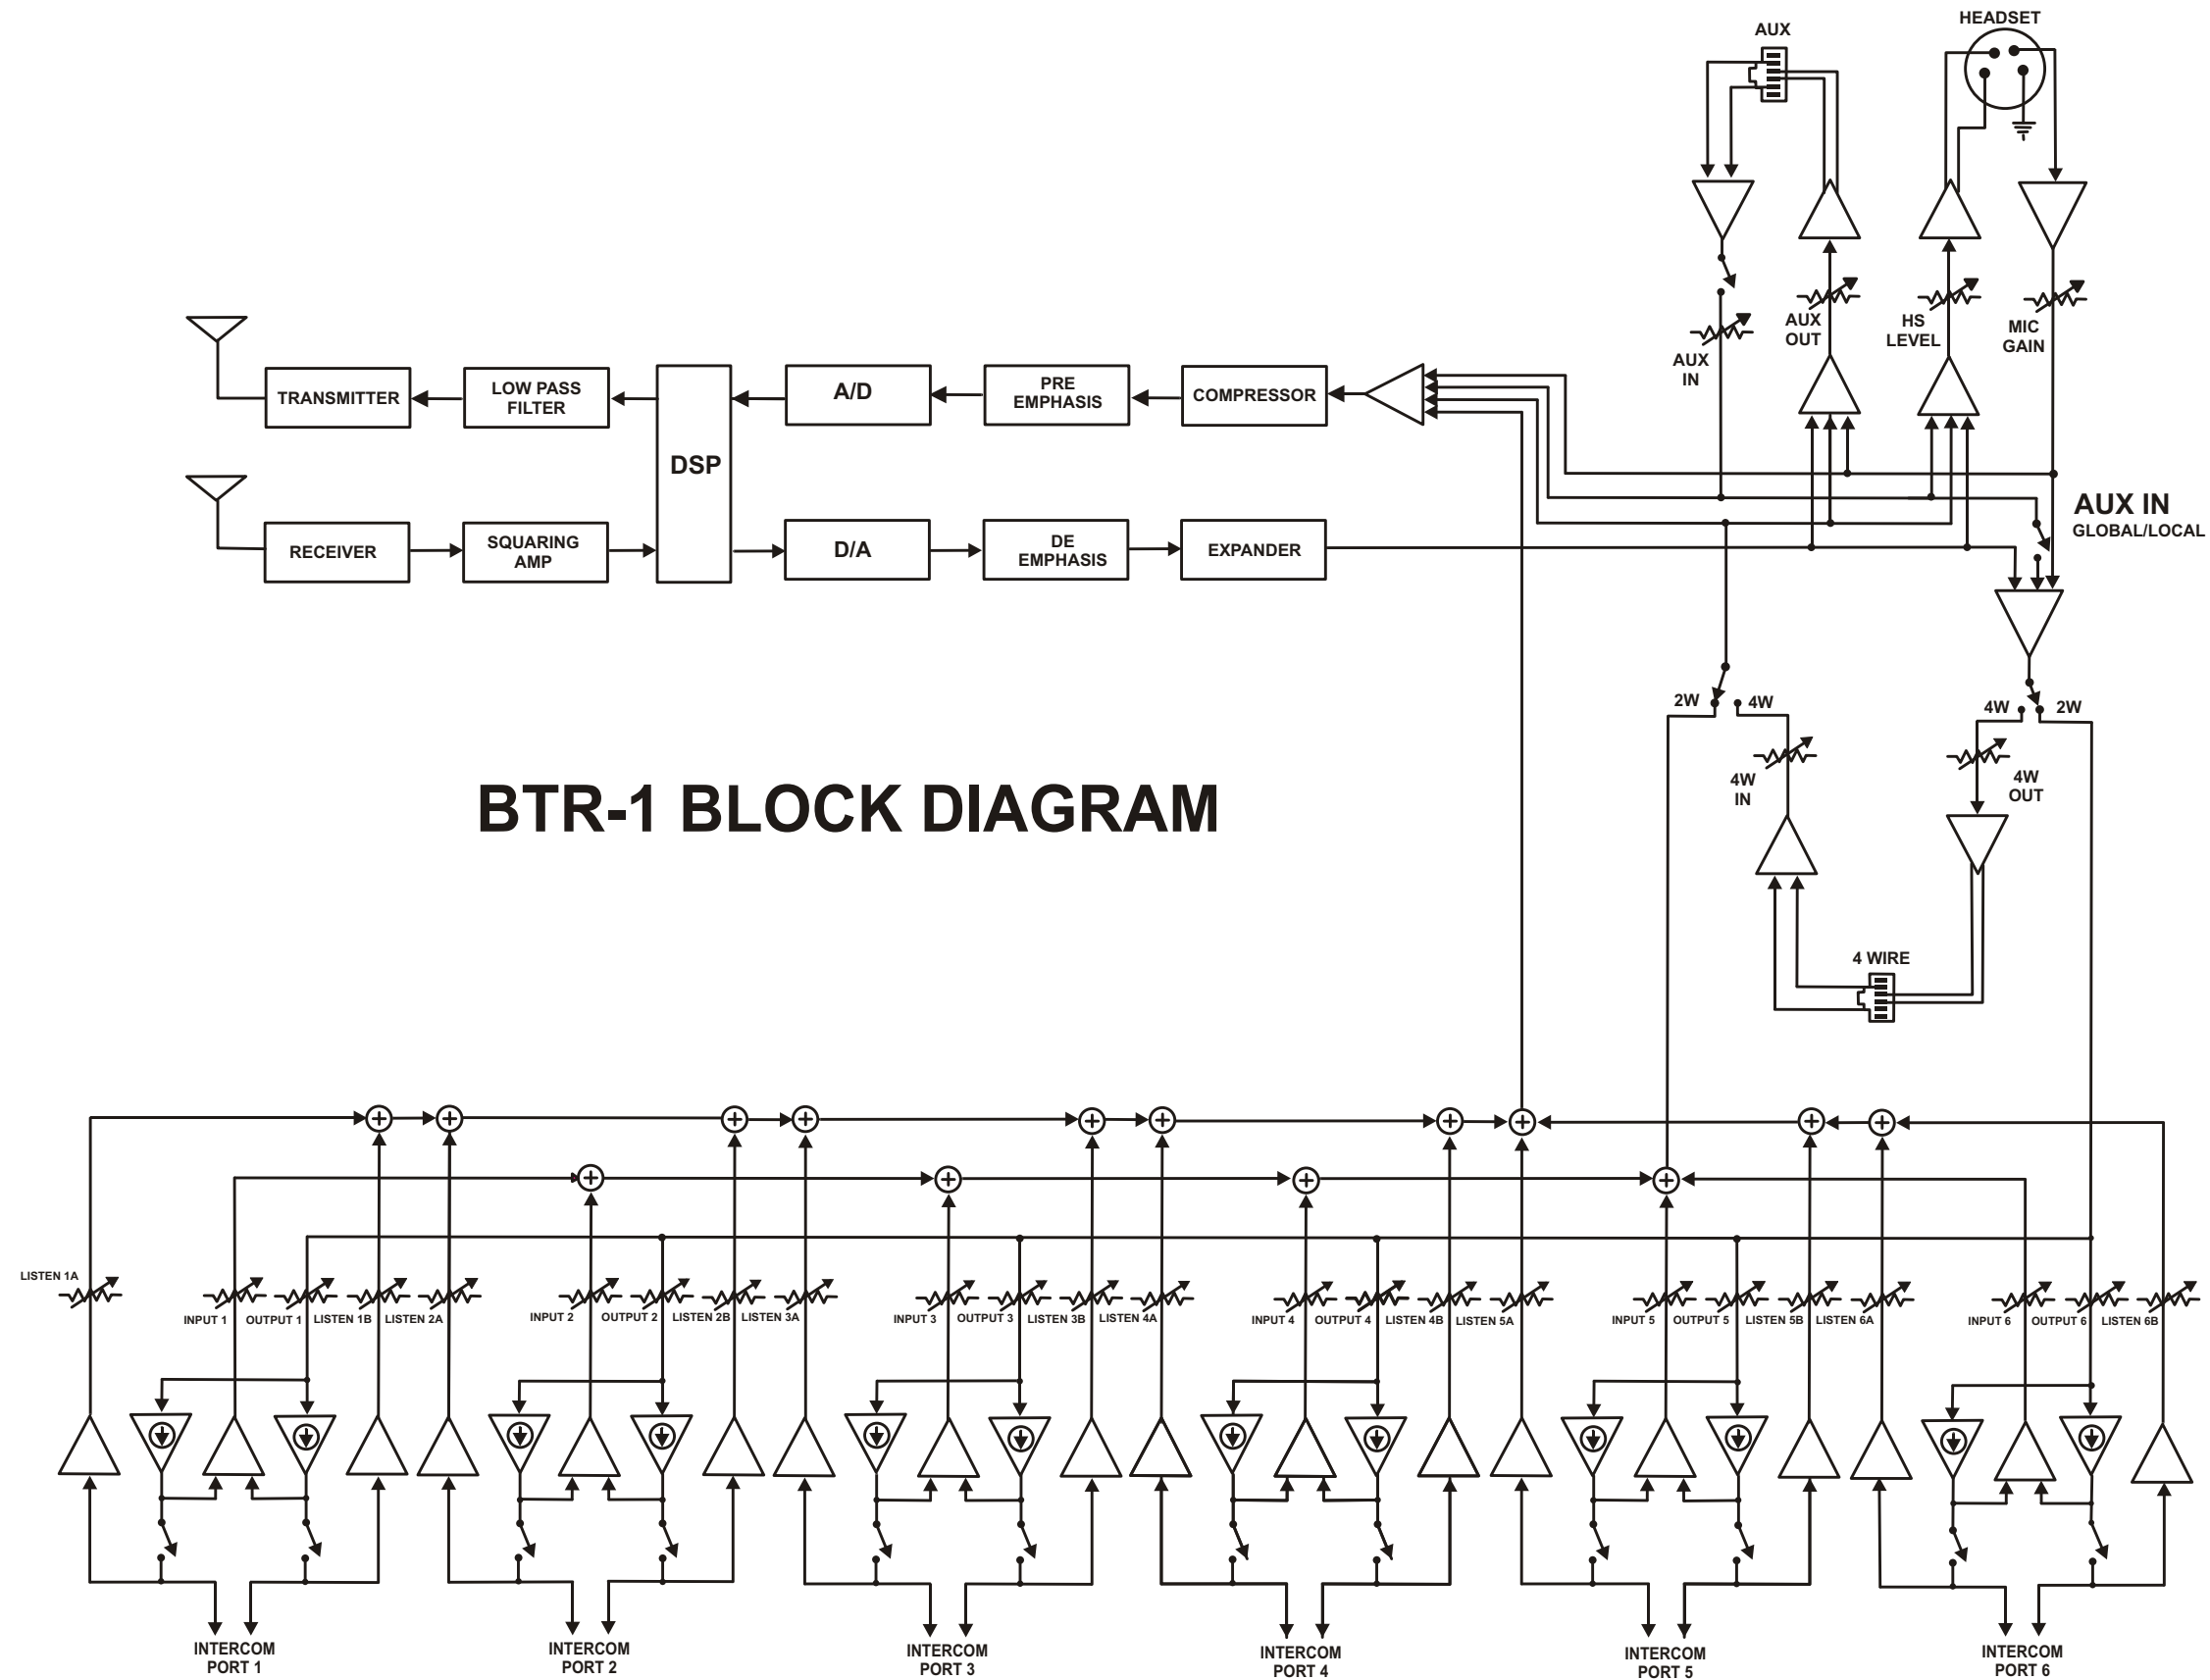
AUX

HEADSET

AUX IN

AUX OUT

HS LEVEL

MIC GAIN

TRANSMITTER

LOW PASS FILTER

DSP

A/D

PRE EMPHASIS

COMPRESSOR

RECEIVER

SQUARING AMP

D/A

DE EMPHASIS

EXPANDER

AUX IN
GLOBAL/LOCAL

2W

4W

4W

2W

4W IN

4W OUT

BTR-1 BLOCK DIAGRAM

4 WIRE

LISTEN 1A

INPUT 1

OUTPUT 1

LISTEN 1B

LISTEN 2A

INPUT 2

OUTPUT 2

LISTEN 2B

LISTEN 3A

INPUT 3

OUTPUT 3

LISTEN 3B

LISTEN 4A

INPUT 4

OUTPUT 4

LISTEN 4B

LISTEN 5A

INPUT 5

OUTPUT 5

LISTEN 5B

LISTEN 6A

INPUT 6

OUTPUT 6

LISTEN 6B

INTERCOM PORT 1

INTERCOM PORT 2

INTERCOM PORT 3

INTERCOM PORT 4

INTERCOM PORT 5

INTERCOM PORT 6